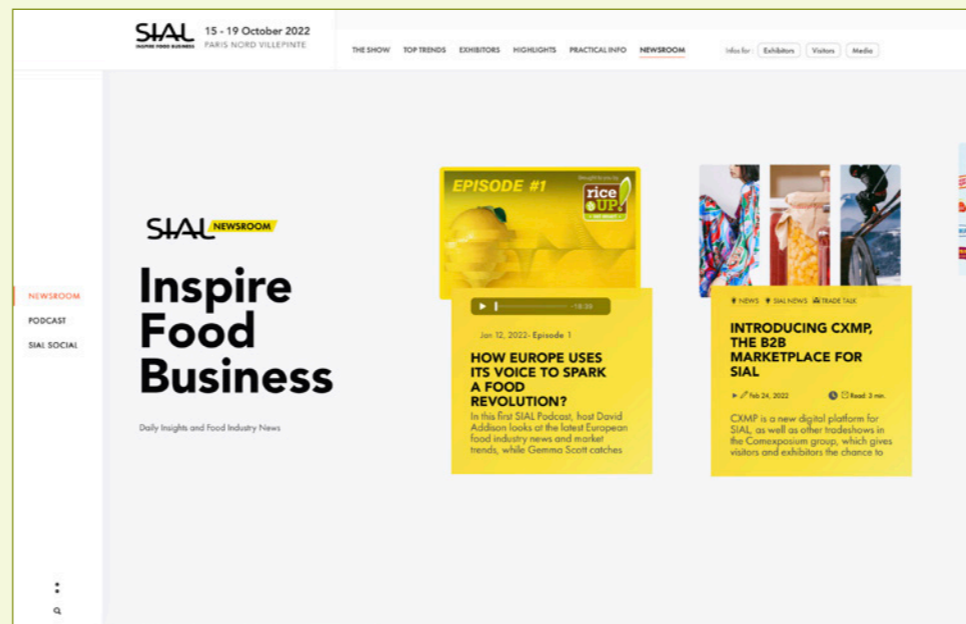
SIAL
INSPIRE FOOD BUSINESS
15 - 19 October 2022
PARIS NORD VILLEPINTE

THE SHOW TOP TRENDS EXHIBITORS HIGHLIGHTS PRACTICAL INFO NEWSROOM

Infos for : Exhibitors Visitors Media

NEWSROOM
PODCAST
SIAL SOCIAL

SIAL NEWSROOM

Inspire Food Business

Daily Insights and Food Industry News

EPISODE #1
Brought to you by rice UP!

-18:39

Jan 12, 2022 - Episode 1

HOW EUROPE USES ITS VOICE TO SPARK A FOOD REVOLUTION?

In this first SIAL Podcast, host David Addison looks at the latest European food industry news and market trends, while Gemma Scott catches

NEWS SIAL NEWS TRADE TALK

INTRODUCING CXMP, THE B2B MARKETPLACE FOR SIAL

Feb 24, 2022 Read: 3 min.

CXMP is a new digital platform for SIAL, as well as other tradeshows in the Comexposium group, which gives visitors and exhibitors the chance to